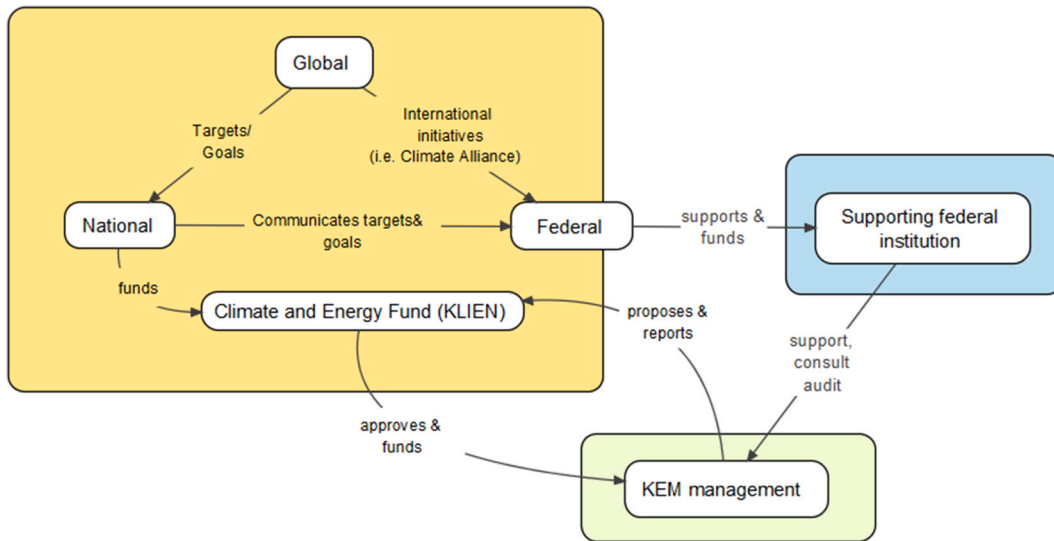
Global

Targets/ Goals

International initiatives (i.e. Climate Alliance)

National

Communicates targets& goals

Federal

supports & funds

Supporting federal institution

funds

Climate and Energy Fund (KLIEN)

proposes & reports

support, consult audit

approves & funds

KEM management